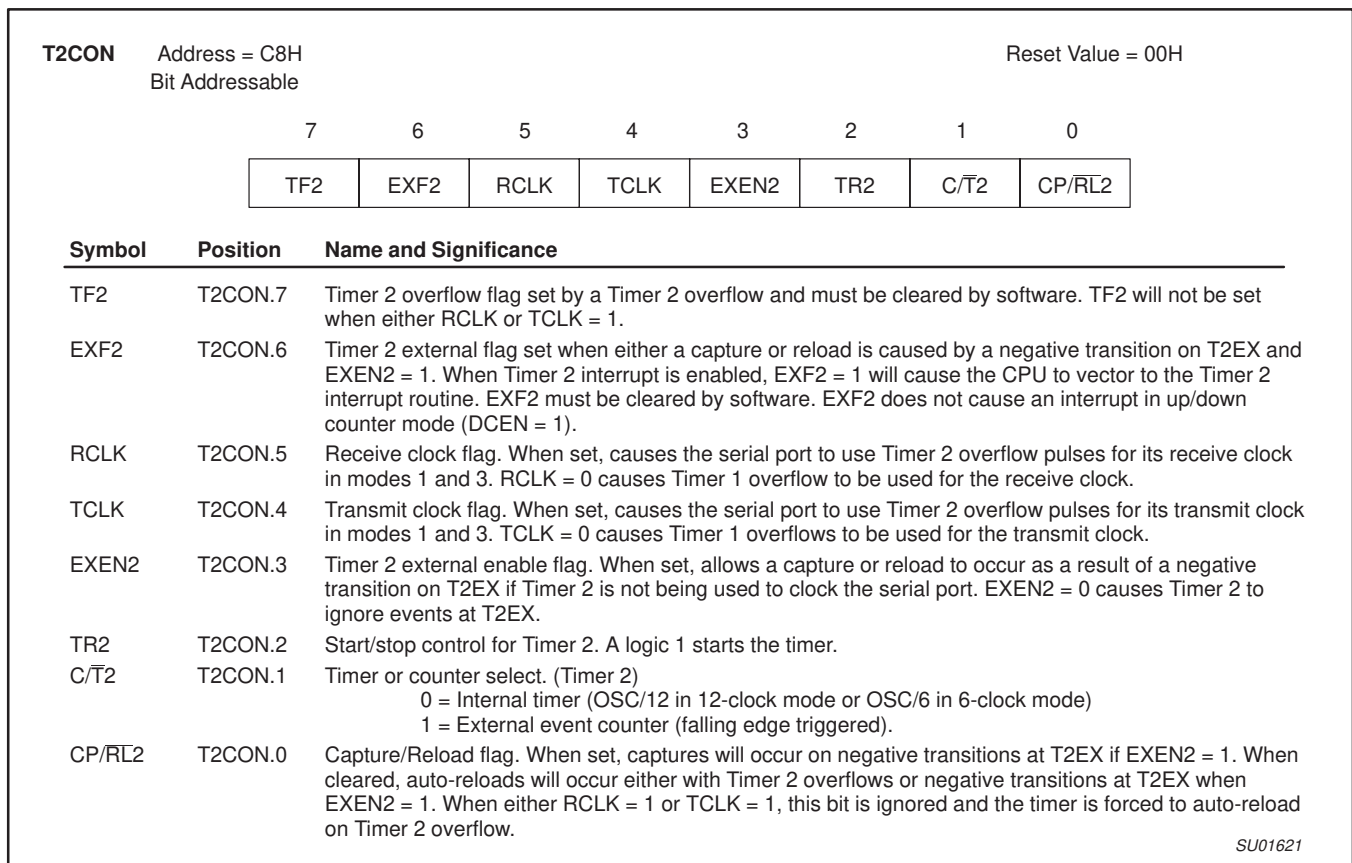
T2CON Address = C8H Reset Value = 00H
Bit Addressable

| 7 | 6 | 5 | 4 | 3 | 2 | 1 | 0 |
|---|---|---|---|---|---|---|---|
| TF2 | EXF2 | RCLK | TCLK | EXEN2 | TR2 | C/$\overline{T}$2 | CP/$\overline{RL}$2 |

| Symbol | Position | Name and Significance |
|---|---|---|
| TF2 | T2CON.7 | Timer 2 overflow flag set by a Timer 2 overflow and must be cleared by software. TF2 will not be set when either RCLK or TCLK = 1. |
| EXF2 | T2CON.6 | Timer 2 external flag set when either a capture or reload is caused by a negative transition on T2EX and EXEN2 = 1. When Timer 2 interrupt is enabled, EXF2 = 1 will cause the CPU to vector to the Timer 2 interrupt routine. EXF2 must be cleared by software. EXF2 does not cause an interrupt in up/down counter mode (DCEN = 1). |
| RCLK | T2CON.5 | Receive clock flag. When set, causes the serial port to use Timer 2 overflow pulses for its receive clock in modes 1 and 3. RCLK = 0 causes Timer 1 overflow to be used for the receive clock. |
| TCLK | T2CON.4 | Transmit clock flag. When set, causes the serial port to use Timer 2 overflow pulses for its transmit clock in modes 1 and 3. TCLK = 0 causes Timer 1 overflows to be used for the transmit clock. |
| EXEN2 | T2CON.3 | Timer 2 external enable flag. When set, allows a capture or reload to occur as a result of a negative transition on T2EX if Timer 2 is not being used to clock the serial port. EXEN2 = 0 causes Timer 2 to ignore events at T2EX. |
| TR2 | T2CON.2 | Start/stop control for Timer 2. A logic 1 starts the timer. |
| C/$\overline{T}$2 | T2CON.1 | Timer or counter select. (Timer 2) 0 = Internal timer (OSC/12 in 12-clock mode or OSC/6 in 6-clock mode) 1 = External event counter (falling edge triggered). |
| CP/$\overline{RL}$2 | T2CON.0 | Capture/Reload flag. When set, captures will occur on negative transitions at T2EX if EXEN2 = 1. When cleared, auto-reloads will occur either with Timer 2 overflows or negative transitions at T2EX when EXEN2 = 1. When either RCLK = 1 or TCLK = 1, this bit is ignored and the timer is forced to auto-reload on Timer 2 overflow. |

SU01621